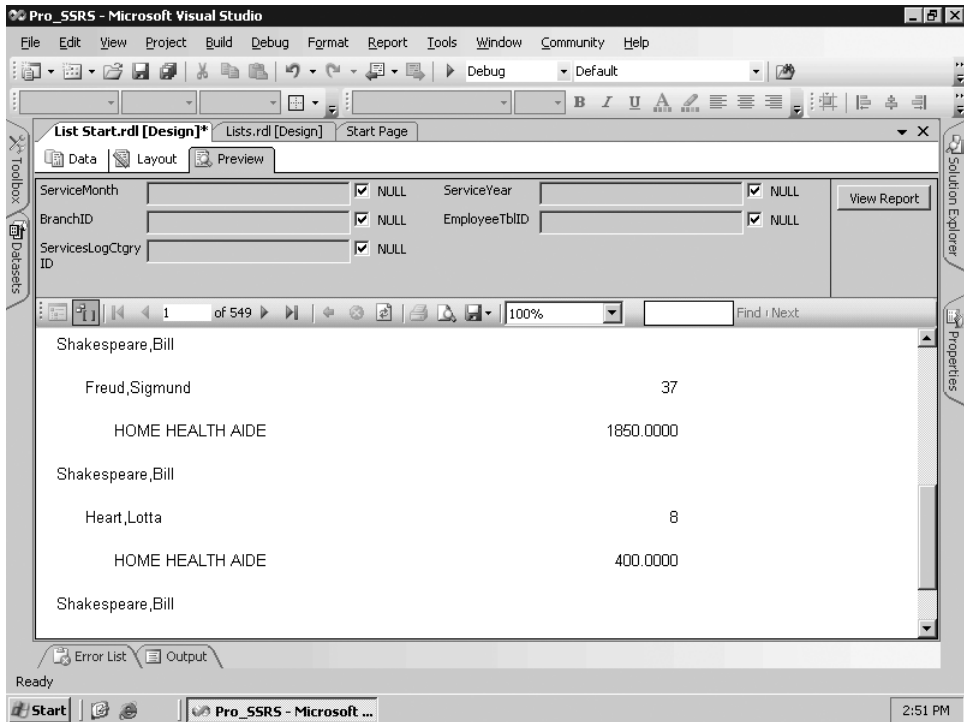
Pro_SSRS - Microsoft Visual Studio

File Edit View Project Build Debug Format Report Tools Window Community Help

Debug Default

B I U

List Start.rdl [Design]* Lists.rdl [Design] Start Page

Toolbox Datasets

Data Layout Preview

Solution Explorer

ServiceMonth NULL ServiceYear NULL View Report

BranchID NULL EmployeeTblID NULL

ServicesLogCtgry ID NULL

1 of 549 100% Find | Next

Properties

Shakespeare,Bill

Freud,Sigmund 37

HOME HEALTH AIDE 1850.0000

Shakespeare,Bill

Heart,Lotta 8

HOME HEALTH AIDE 400.0000

Shakespeare,Bill

Error List Output

Ready

Start Pro_SSRS - Microsoft ... 2:51 PM